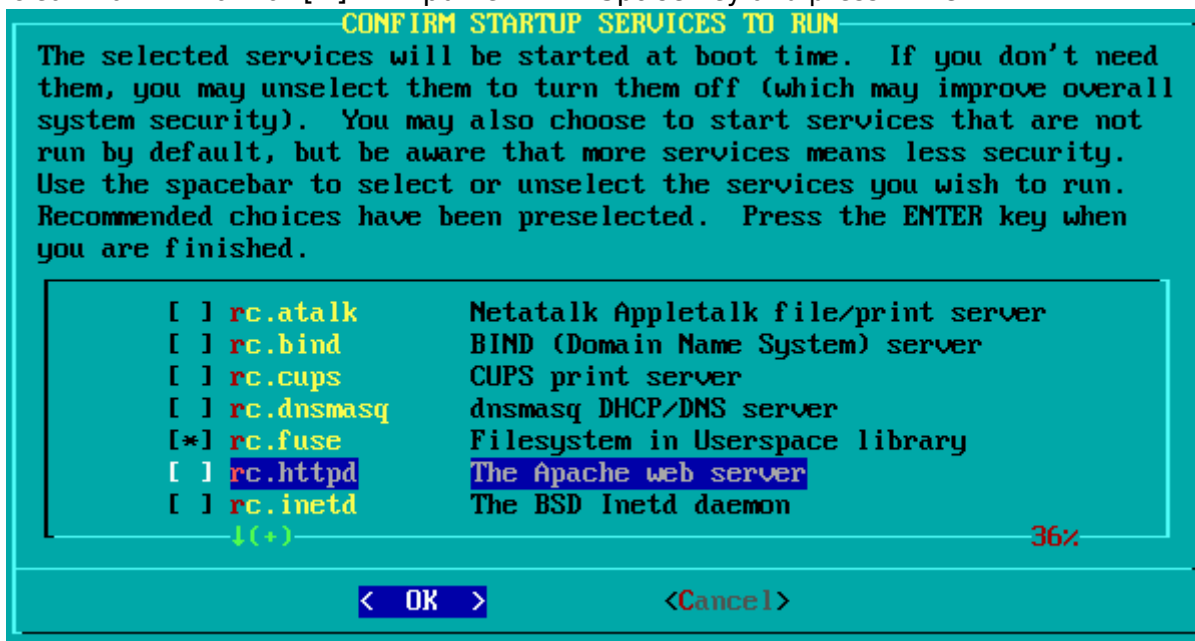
CONFIRM STARTUP SERVICES TO RUN

The selected services will be started at boot time. If you don't need them, you may unselect them to turn them off (which may improve overall system security). You may also choose to start services that are not run by default, but be aware that more services means less security. Use the spacebar to select or unselect the services you wish to run. Recommended choices have been preselected. Press the ENTER key when you are finished.

| | | |
|---|---|---|
| [ ] | rc.atalk | Netatalk Appletalk file/print server |
| [ ] | rc.bind | BIND (Domain Name System) server |
| [ ] | rc.cups | CUPS print server |
| [ ] | rc.dnsmasq | dnsmasq DHCP/DNS server |
| [*] | rc.fuse | Filesystem in Userspace library |
| [ ] | rc.httpd | The Apache web server |
| [ ] | rc.inetd | The BSD Inetd daemon |

↓(+)

36%

< OK >

<Cancel>